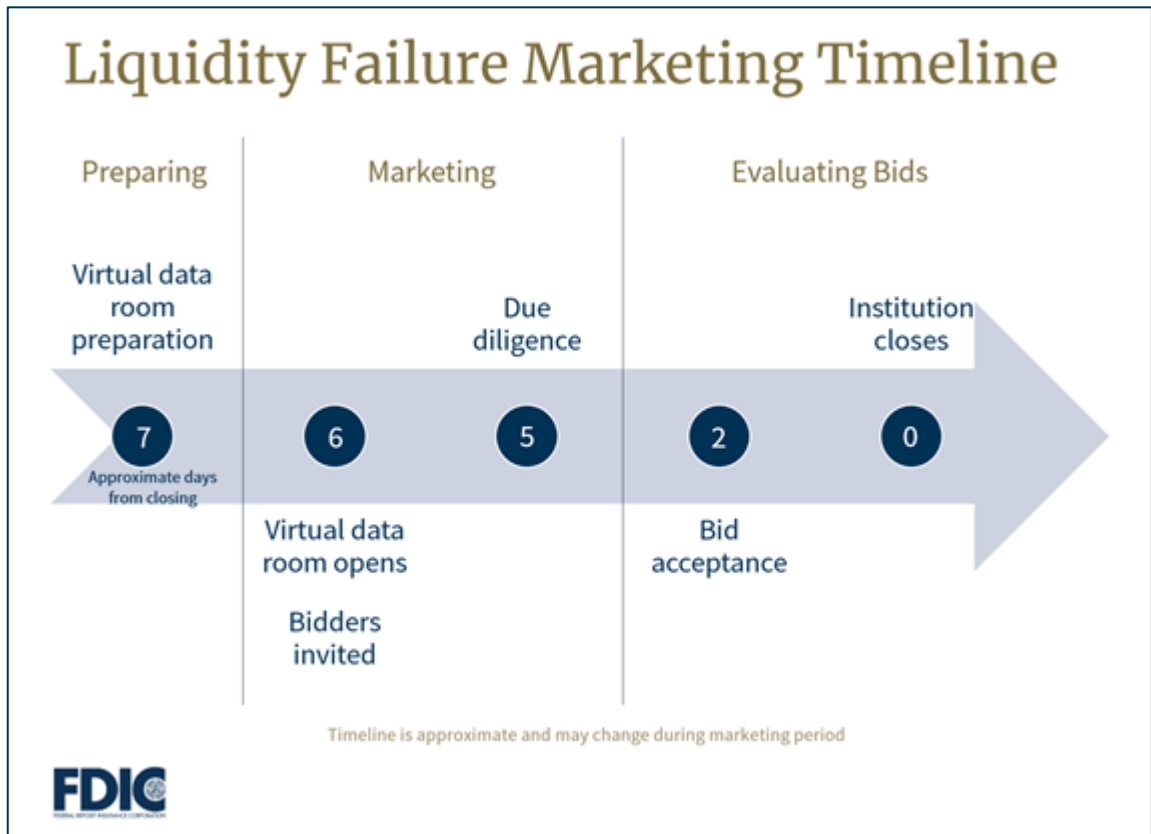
Liquidity Failure Marketing Timeline

Preparing

Marketing

Evaluating Bids

Virtual data room preparation

7

Approximate days from closing

6

Virtual data room opens

Bidders invited

Due diligence

5

2

Bid acceptance

Institution closes

0

Timeline is approximate and may change during marketing period

FDIC

FEDERAL DEPOSIT INSURANCE CORPORATION